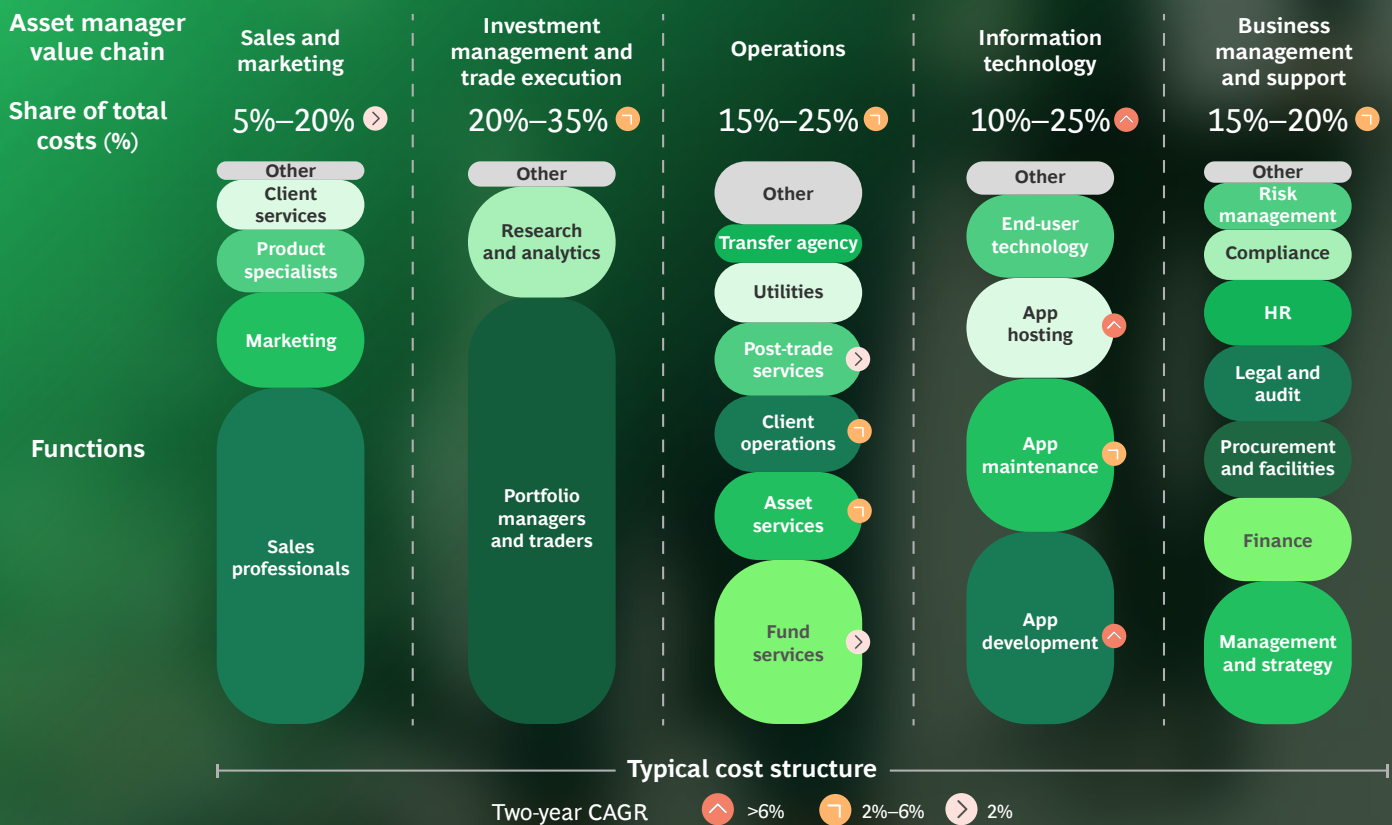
Asset manager value chain

Share of total costs (%)

Functions

Sales and marketing

5%–20%

Other

Client services

Product specialists

Marketing

Sales professionals

Investment management and trade execution

20%–35%

Other

Research and analytics

Portfolio managers and traders

Operations

15%–25%

Other

Transfer agency

Utilities

Post-trade services

Client operations

Asset services

Fund services

Information technology

10%–25%

Other

End-user technology

App hosting

App maintenance

App development

Business management and support

15%–20%

Other

Risk management

Compliance

HR

Legal and audit

Procurement and facilities

Finance

Management and strategy

Typical cost structure

Two-year CAGR >6% 2%–6% 2%